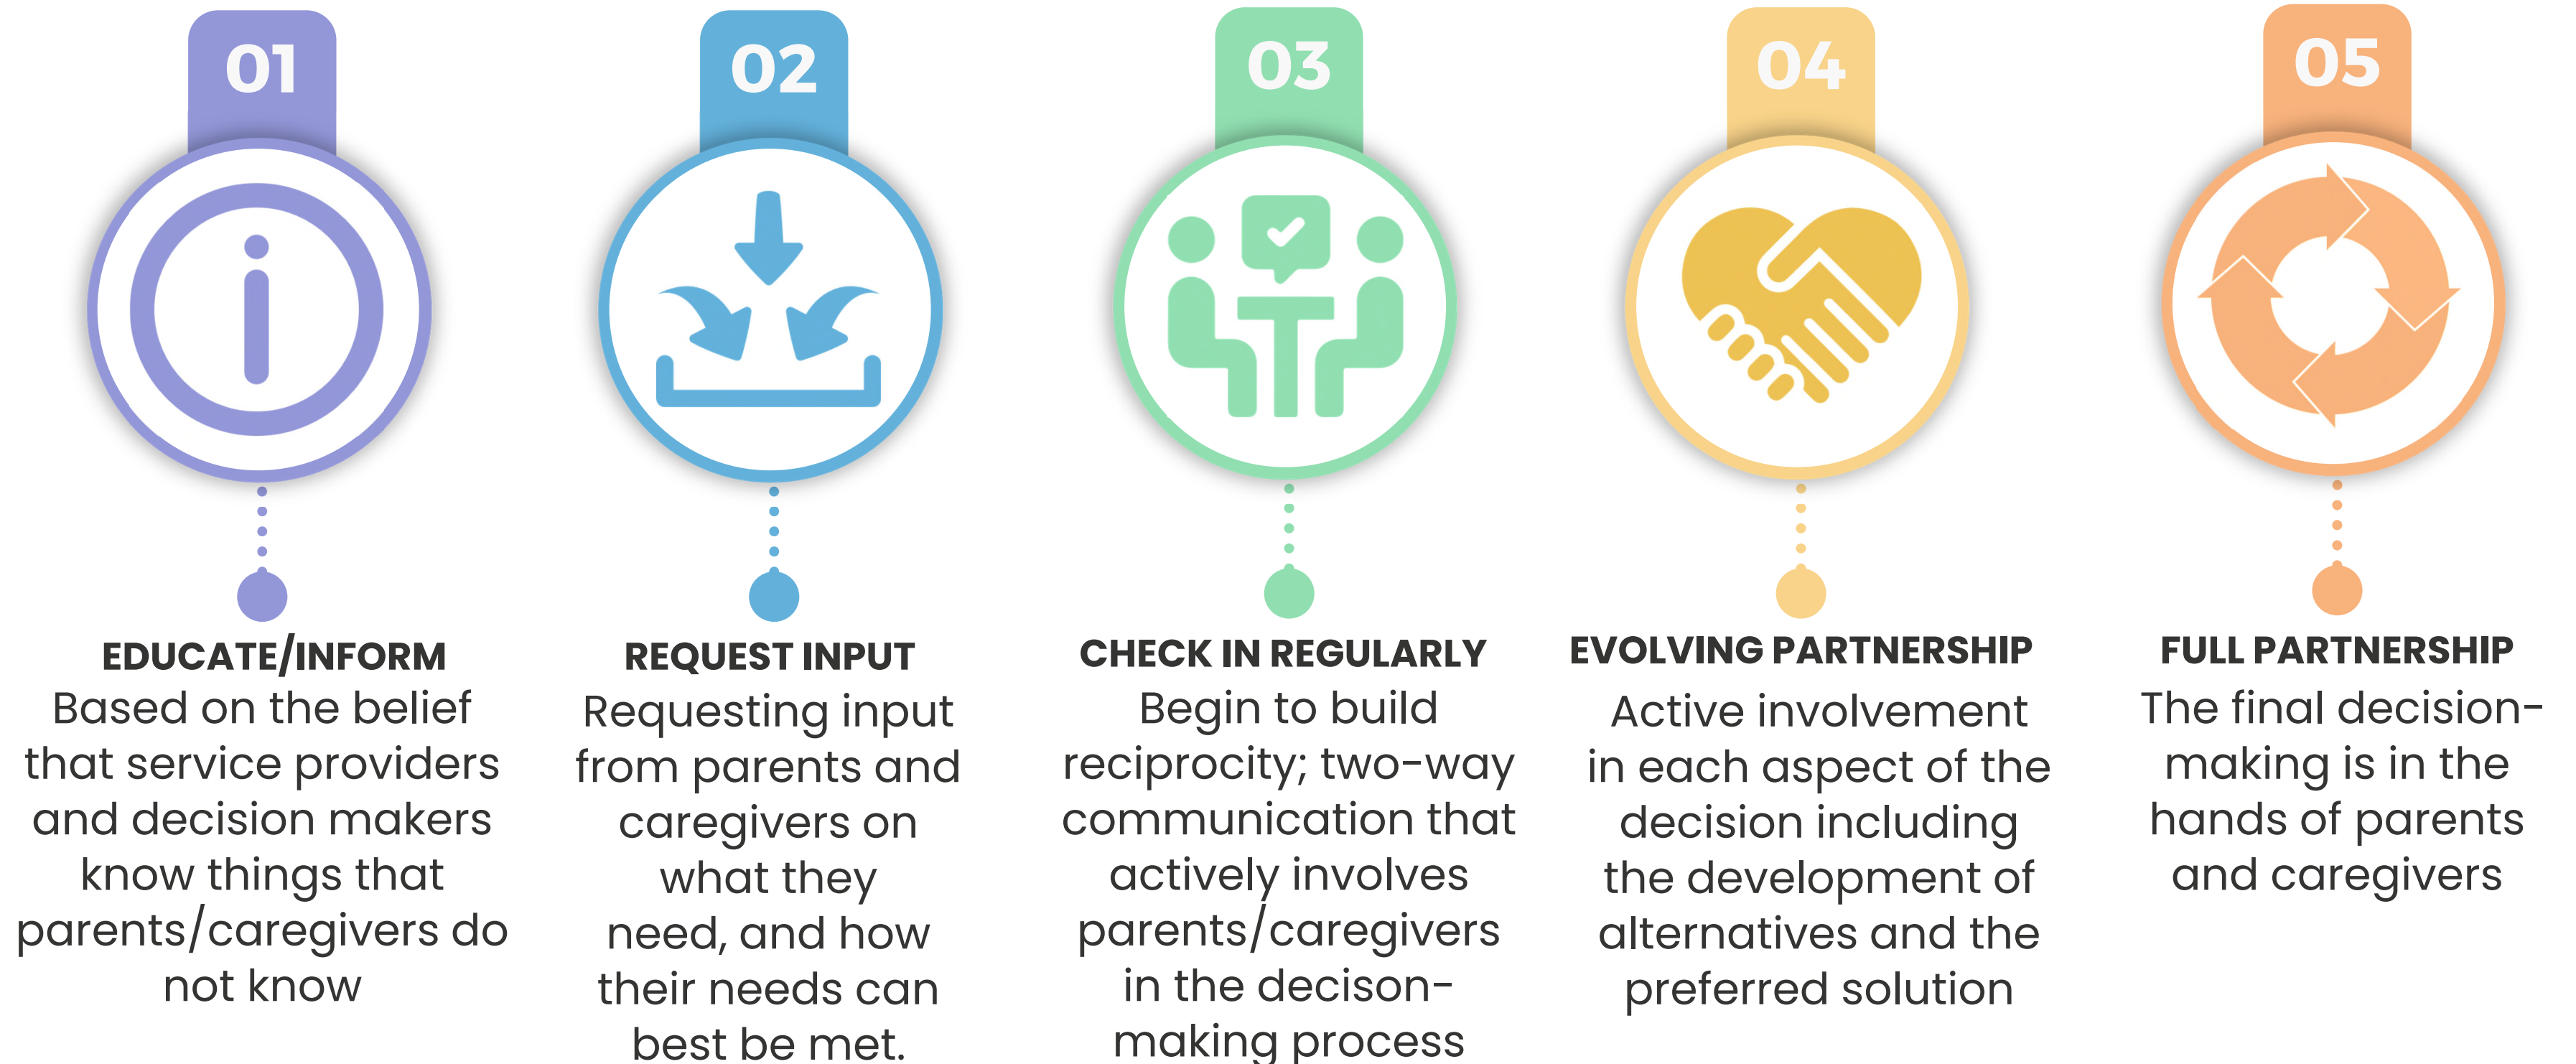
01

EDUCATE/INFORM
Based on the belief that service providers and decision makers know things that parents/caregivers do not know

02

REQUEST INPUT
Requesting input from parents and caregivers on what they need, and how their needs can best be met.

03

CHECK IN REGULARLY
Begin to build reciprocity; two-way communication that actively involves parents/caregivers in the decison-making process

04

EVOLVING PARTNERSHIP
Active involvement in each aspect of the decision including the development of alternatives and the preferred solution

05

FULL PARTNERSHIP
The final decision-making is in the hands of parents and caregivers